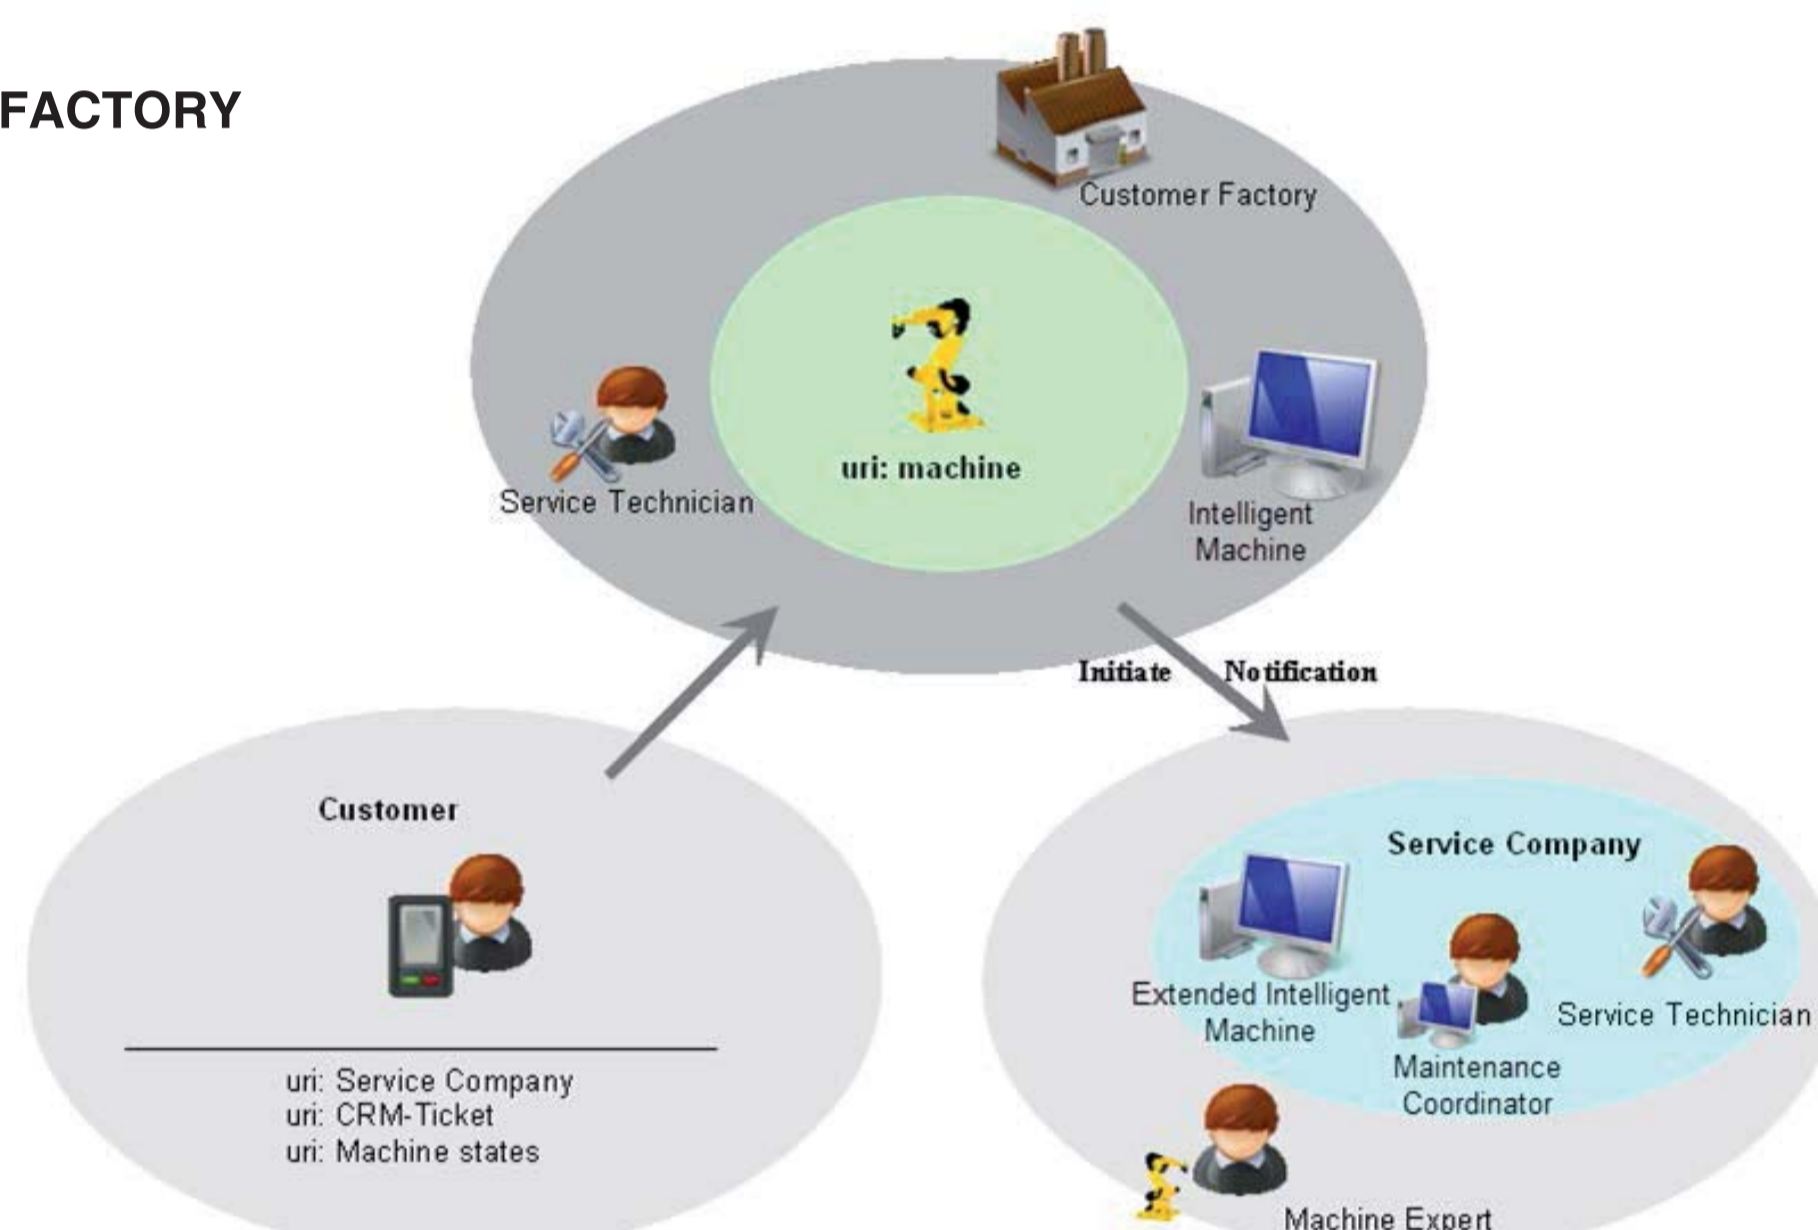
FACTORY

Customer Factory

uri: machine

Service Technician

Intelligent Machine

Initiate Notification

Customer

uri: Service Company
uri: CRM-Ticket
uri: Machine states

Service Company

Extended Intelligent Machine

Maintenance Coordinator

Service Technician

Machine Expert